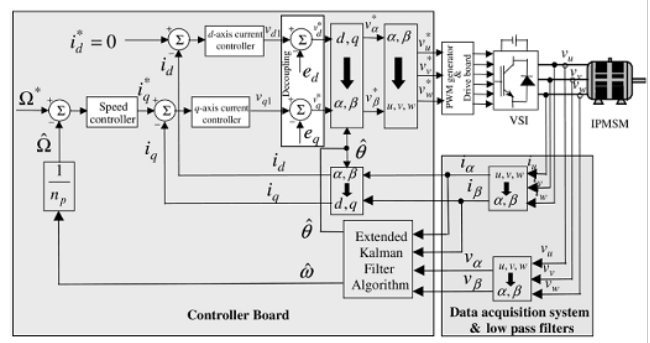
$i_d^* = 0$

$\Omega^*$

$\Sigma$

Speed controller

$\hat{\Omega}$

$\frac{1}{n_p}$

$i_q^*$

$i_d$

$i_q$

$\Sigma$

$\Sigma$

d-axis current controller

q-axis current controller

$v_{d1}$

$v_{q1}$

Decoupling

$\Sigma$

$\Sigma$

$v_d^*$

$v_q^*$

$e_d$

$e_q$

$d, q$

$\alpha, \beta$

$v_\alpha^*$

$v_\beta^*$

$\alpha, \beta$

$u, v, w$

$v_u^*$

$v_v^*$

$v_w^*$

PWM generator & Drive board

VSI

$v_u$

$v_v$

$v_w$

IPMSM

$\hat{\theta}$

$i_d$

$i_q$

$\alpha, \beta$

$d, q$

$i_\alpha$

$i_\beta$

$u, v, w$

$\alpha, \beta$

$i_u$

$i_v$

$i_w$

$\hat{\theta}$

Extended Kalman Filter Algorithm

$\hat{\omega}$

$v_\alpha$

$v_\beta$

$u, v, w$

$\alpha, \beta$

$v_u$

$v_v$

$v_w$

Controller Board

Data acquisition system & low pass filters